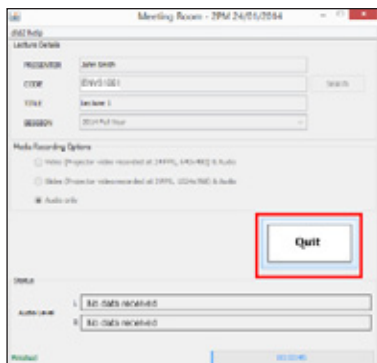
Meeting Room - 2PM 24/01/2014

Lecture Details

PRESENTER John Smith

CODE ENVS1001

Search

TITLE Lecture 1

SESSION 2014 Full Year

Media Recording Options

Video (Projector video recorded at 29FPS, 640x480) & Audio

Slides (Projector video recorded at 2FPS, 1024x768) & Audio

Audio only

Quit

Status

Audio Level

L No data received

R No data received

Finished

00:00:00